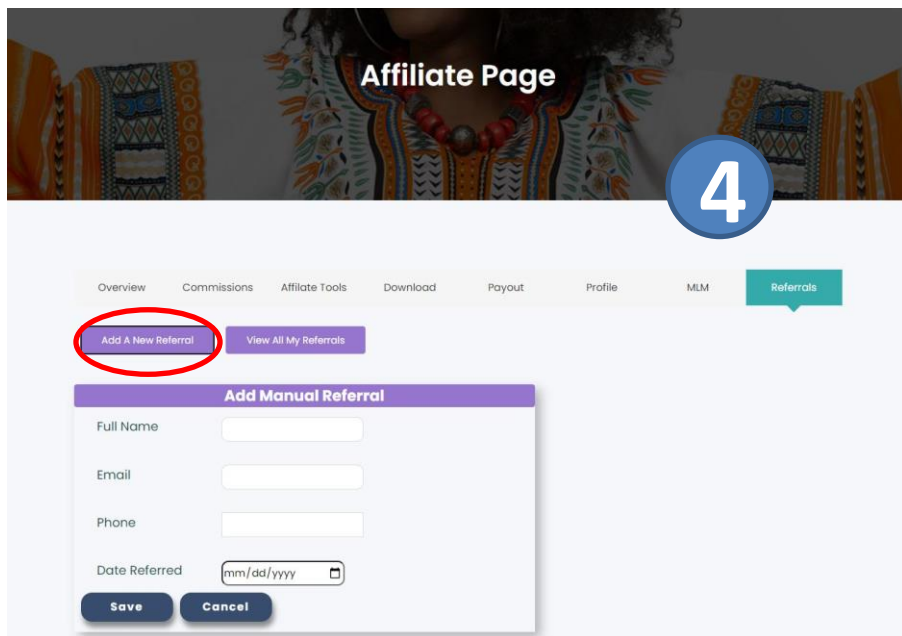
Affiliate Page

4

Overview Commissions Affilate Tools Download Payout Profile MLM Referrals

Add A New Referral
View All My Referrals

Add Manual Referral

Full Name

Email

Phone

Date Referred mm/dd/yyyy

Save
Cancel